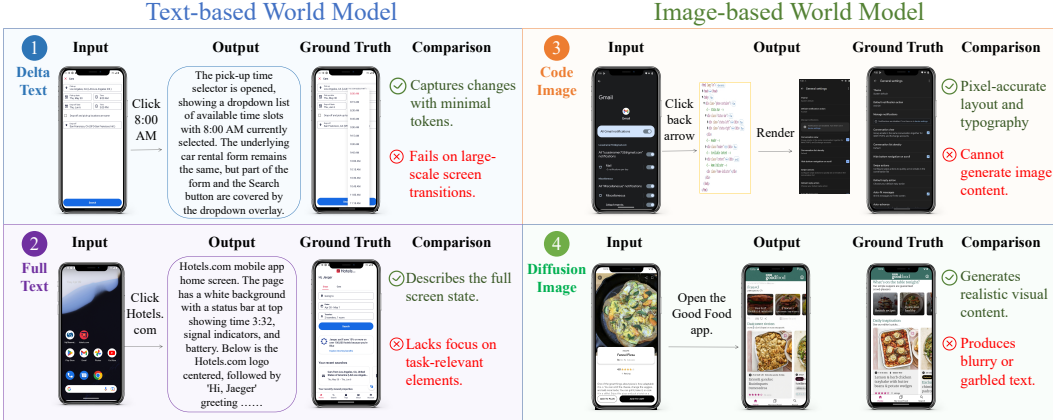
Text-based World Model

Image-based World Model

1 Delta Text

Input

Output

Ground Truth

Comparison

Click 8:00 AM

The pick-up time selector is opened, showing a dropdown list of available time slots with 8:00 AM currently selected. The underlying car rental form remains the same, but part of the form and the Search button are covered by the dropdown overlay.

Captures changes with minimal tokens.

Fails on large-scale screen transitions.

3 Code Image

Input

Output

Ground Truth

Comparison

Click back arrow

Render

Pixel-accurate layout and typography

Cannot generate image content.

2 Full Text

Input

Output

Ground Truth

Comparison

Click Hotels. com

Hotels.com mobile app home screen. The page has a white background with a status bar at top showing time 3:32, signal indicators, and battery. Below is the Hotels.com logo centered, followed by 'Hi, Jaeger' greeting ……

Describes the full screen state.

Lacks focus on task-relevant elements.

4 Diffusion Image

Input

Output

Ground Truth

Comparison

Open the Good Food app.

Generates realistic visual content.

Produces blurry or garbled text.